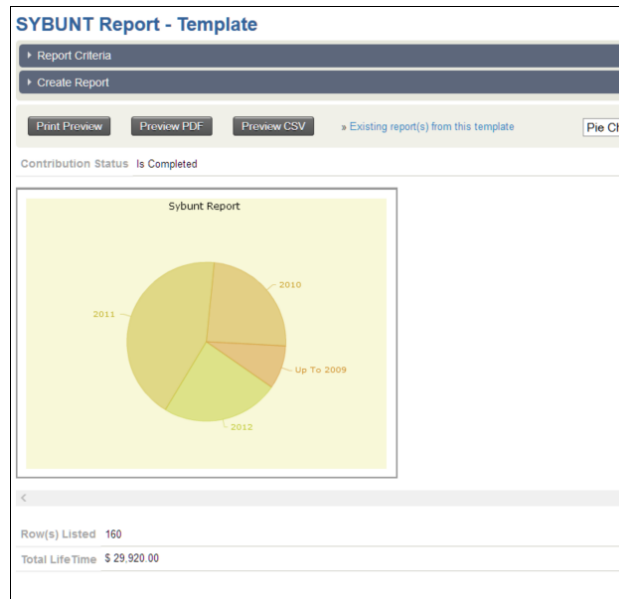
SYBUNT Report - Template

Report Criteria

Create Report

Print Preview Preview PDF Preview CSV » Existing report(s) from this template Pie Ch

Contribution Status Is Completed

Sybunt Report

2010

2011

Up To 2009

2012

<

Row(s) Listed 160

Total LifeTime $ 29,920.00